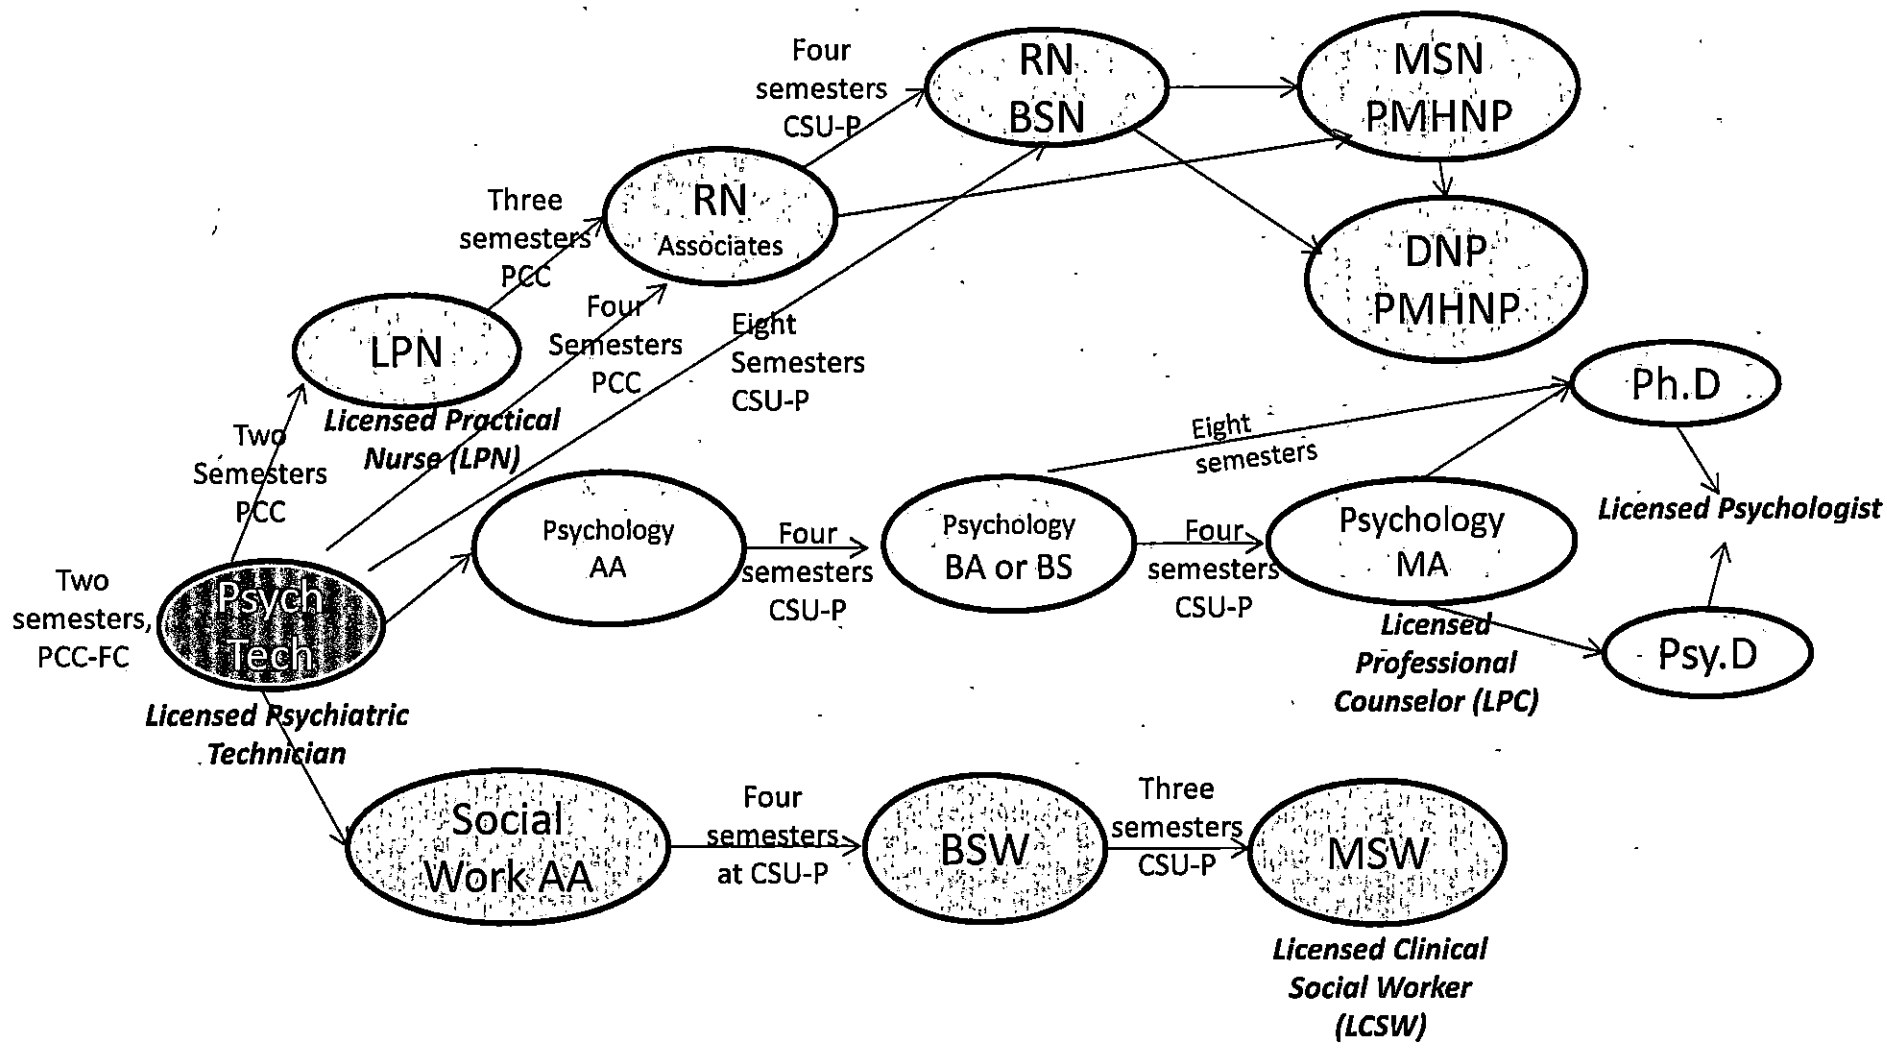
Four semesters CSU-P

RN BSN

MSN PMHNP

Three semesters PCC

RN Associates

DNP PMHNP

Four Semesters PCC

Eight Semesters CSU-P

LPN

Licensed Practical Nurse (LPN)

Ph.D

Two Semesters PCC

Eight semesters

Licensed Psychologist

Two semesters, PCC-FC

Psych Tech

Psychology AA

Four semesters CSU-P

Psychology BA or BS

Four semesters CSU-P

Psychology MA

Licensed Professional Counselor (LPC)

Psy.D

Licensed Psychiatric Technician

Social Work AA

Four semesters at CSU-P

BSW

Three semesters CSU-P

MSW

Licensed Clinical Social Worker (LCSW)